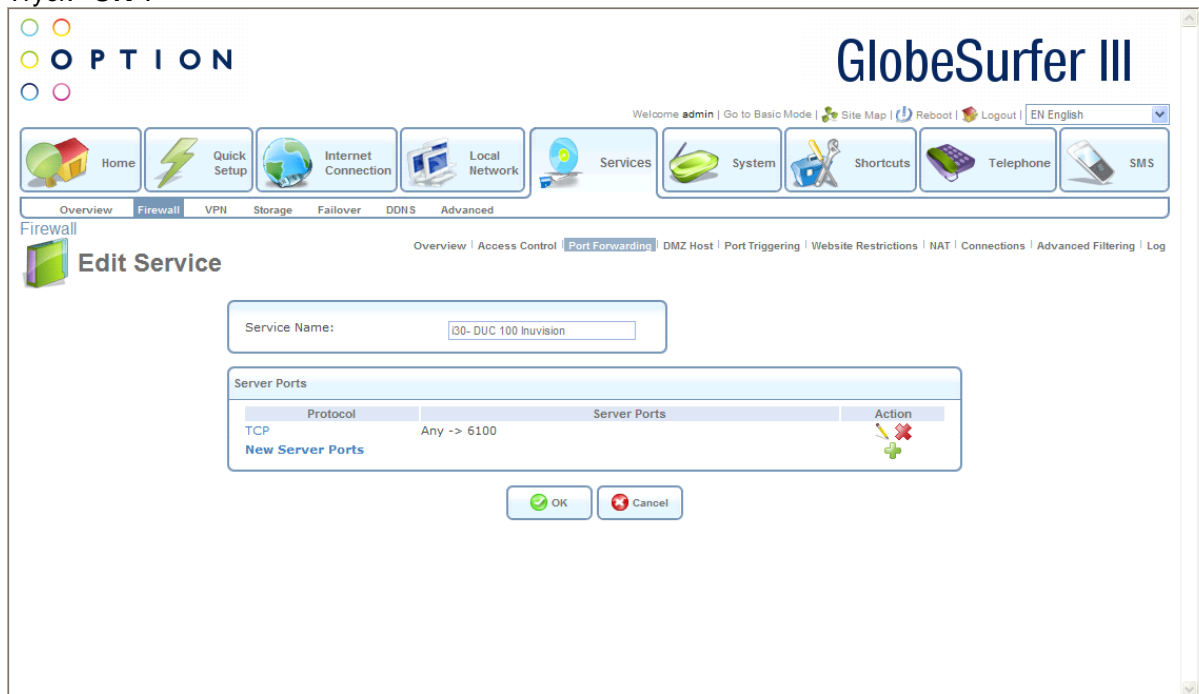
OPTION

GlobeSurfer III

Welcome admin | Go to Basic Mode | Site Map | Reboot | Logout | EN English

Home | Quick Setup | Internet Connection | Local Network | Services | System | Shortcuts | Telephone | SMS

Overview | Firewall | VPN | Storage | Failover | DDNS | Advanced

Firewall

Overview | Access Control | Port Forwarding | DMZ Host | Port Triggering | Website Restrictions | NAT | Connections | Advanced Filtering | Log

Edit Service

Service Name: i30- DUC 100 Inuvision

Server Ports

| Protocol | Server Ports | Action |
|---|---|---|
| TCP | Any -> 6100 | |
| New Server Ports | | |

OK Cancel